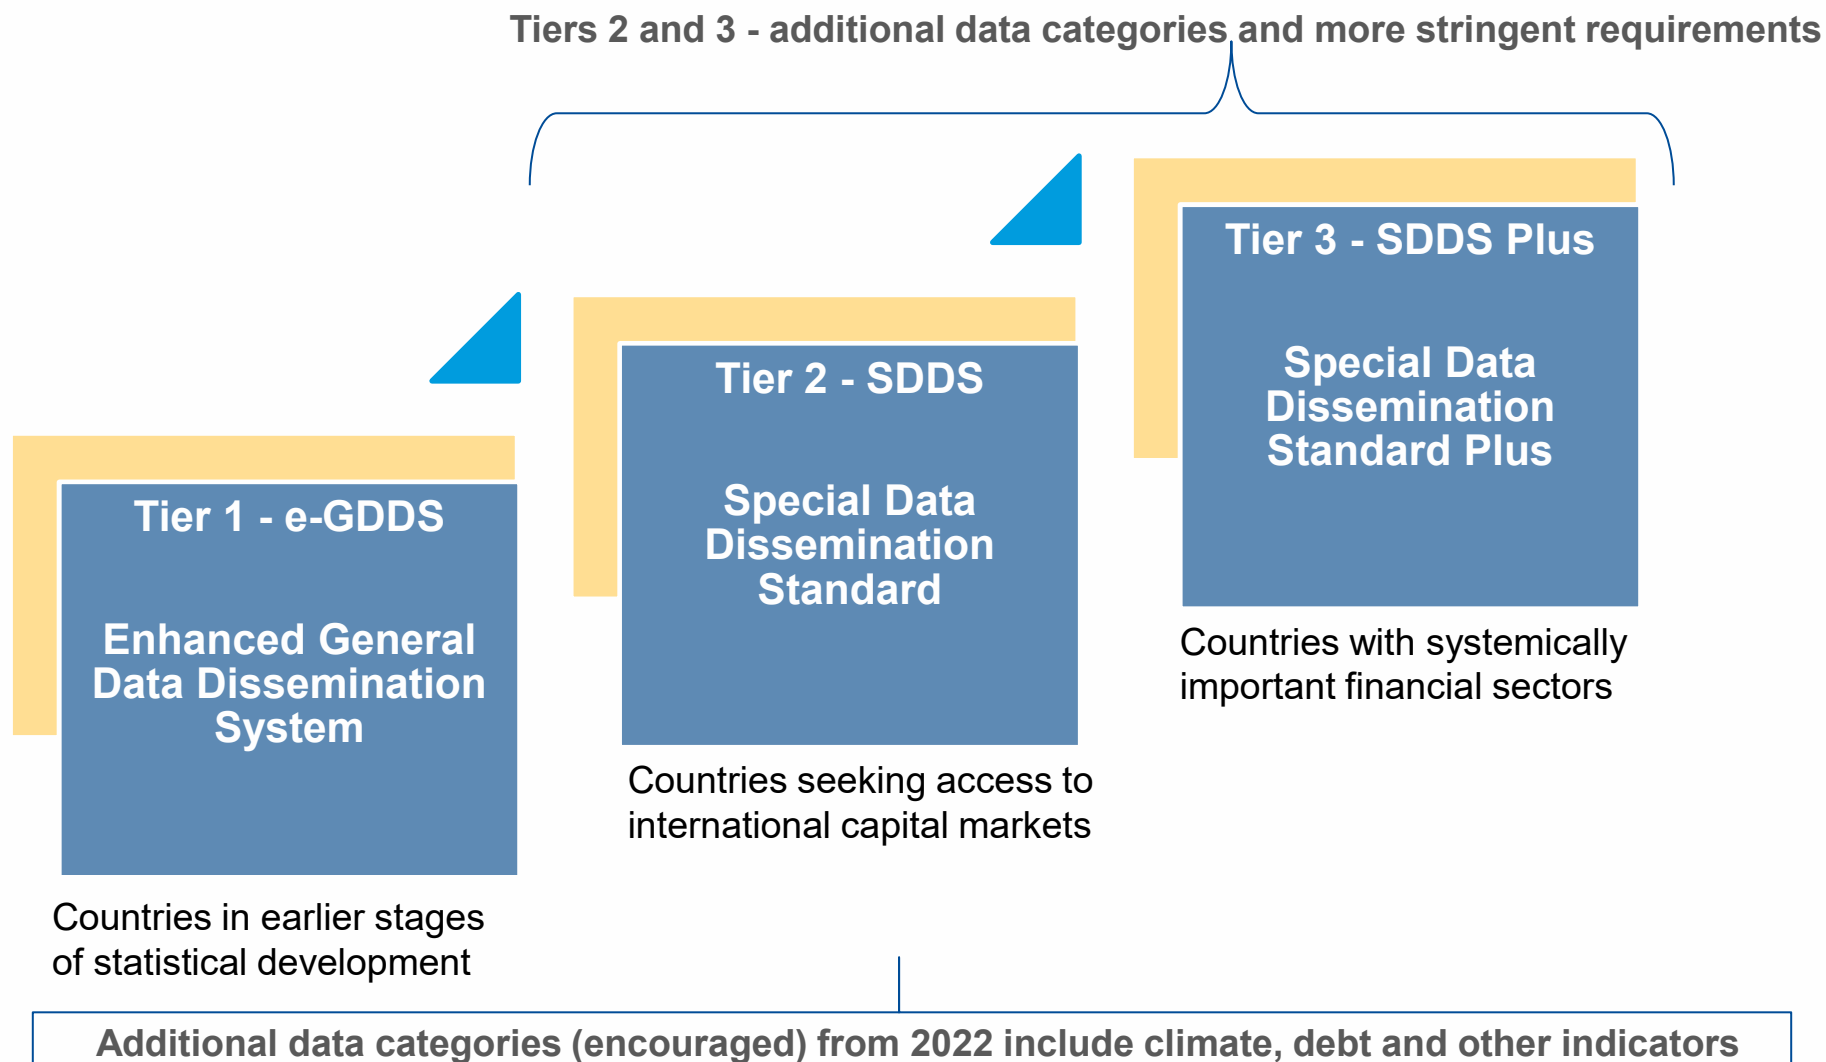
Tiers 2 and 3 - additional data categories and more stringent requirements

Tier 1 - e-GDDS

Enhanced General Data Dissemination System

Countries in earlier stages of statistical development

Tier 2 - SDDS

Special Data Dissemination Standard

Countries seeking access to international capital markets

Tier 3 - SDDS Plus

Special Data Dissemination Standard Plus

Countries with systemically important financial sectors

Additional data categories (encouraged) from 2022 include climate, debt and other indicators